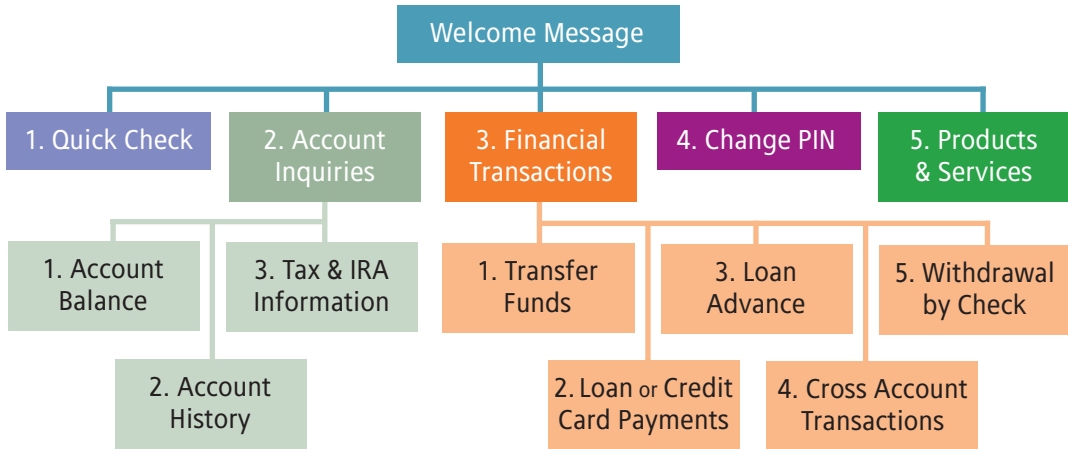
Welcome Message

1. Quick Check

2. Account Inquiries

3. Financial Transactions

4. Change PIN

5. Products & Services

1. Account Balance

3. Tax & IRA Information

2. Account History

1. Transfer Funds

3. Loan Advance

5. Withdrawal by Check

2. Loan or Credit Card Payments

4. Cross Account Transactions